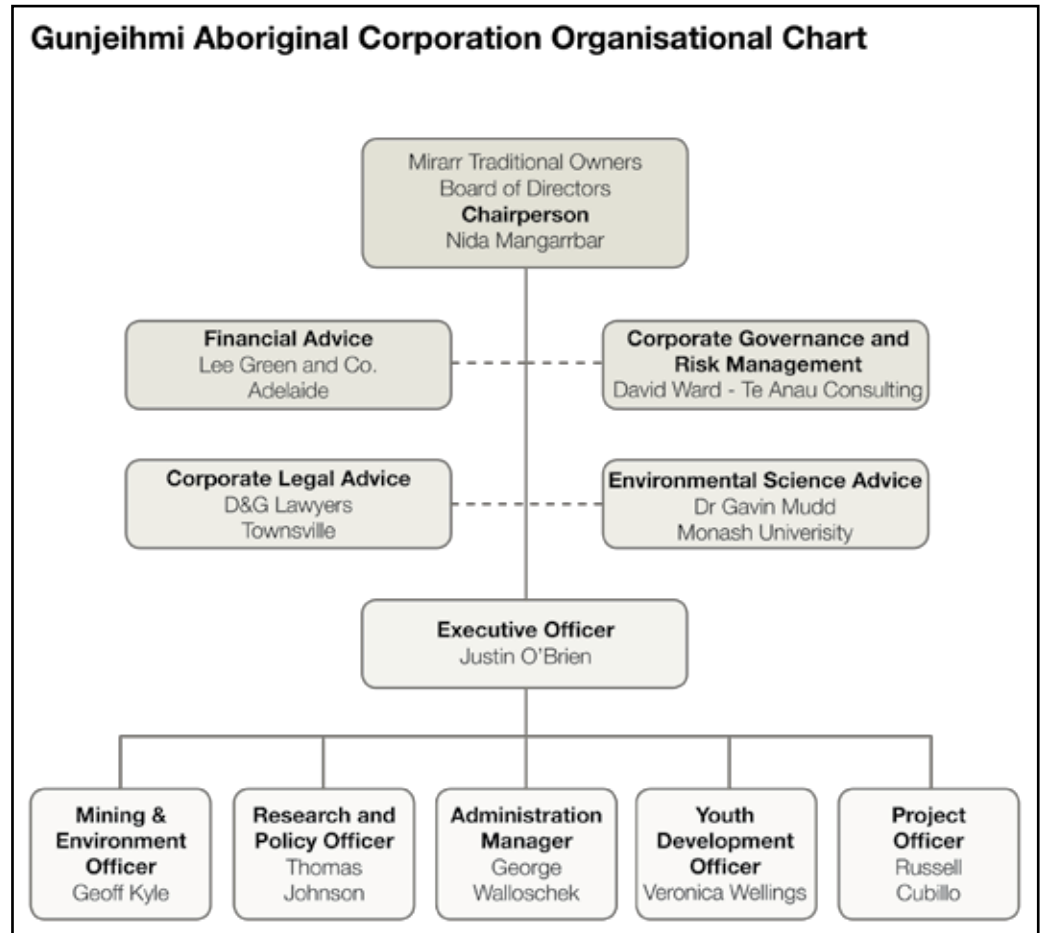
Gunjeihmi Aboriginal Corporation Organisational Chart

Mirarr Traditional Owners
Board of Directors
Chairperson
Nida Mangarrbar

Financial Advice
Lee Green and Co.
Adelaide

Corporate Governance and Risk Management
David Ward - Te Anau Consulting

Corporate Legal Advice
D&G Lawyers
Townsville

Environmental Science Advice
Dr Gavin Mudd
Monash University

Executive Officer
Justin O'Brien

Mining & Environment Officer
Geoff Kyle

Research and Policy Officer
Thomas Johnson

Administration Manager
George Walloschek

Youth Development Officer
Veronica Wellings

Project Officer
Russell Cubillo